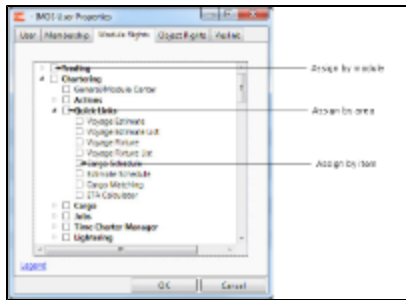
IMOS User Properties

User | Membership | Module Rights | Object Rights | Audited

Trading
Chartering
General/Module Center
Actions
Quick Links
Voyage Estimate
Voyage Estimate List
Voyage Fixture
Voyage Fixture List
Cargo Schedule
Estimate Schedule
Cargo Matching
ETA Calculator
Cargo
Jobs
Time Charter Manager
Lightering

Legend

OK
Cancel

Assign by module

Assign by area

Assign by item